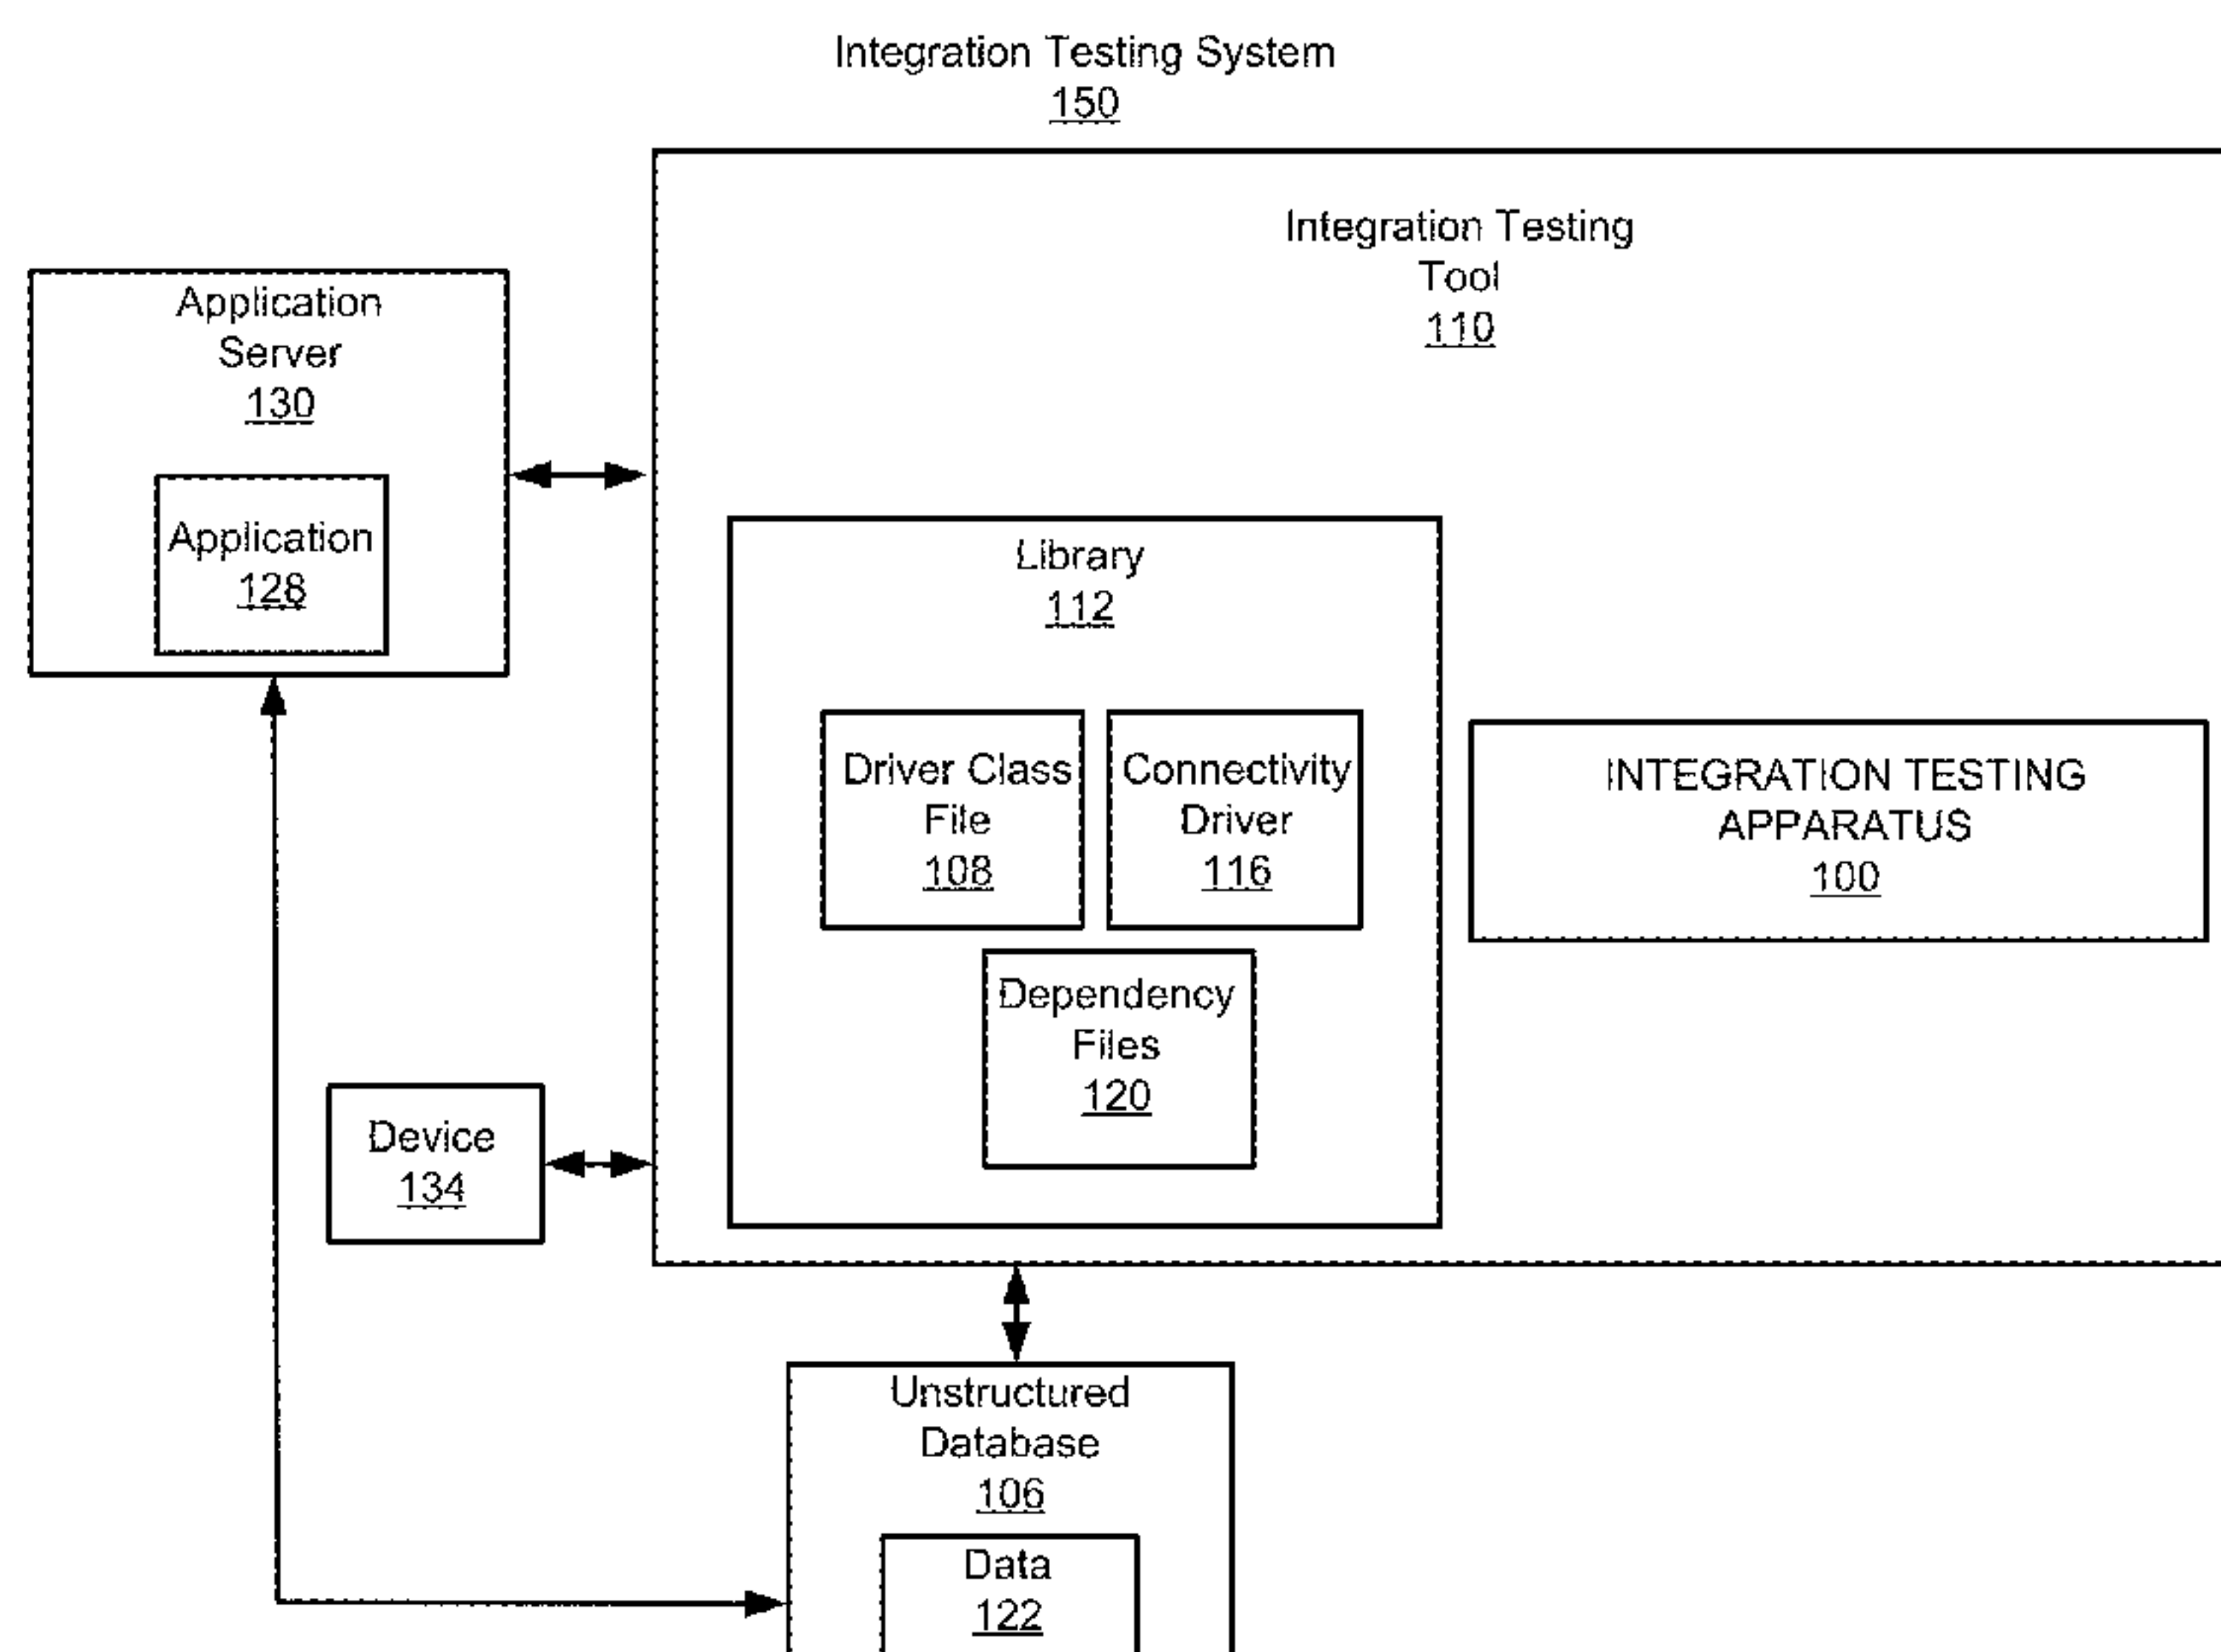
Integration Testing System
150

Integration Testing Tool
110

Application Server
130

Application
128

Library
112

Driver Class File
108

Connectivity Driver
116

INTEGRATION TESTING APPARATUS
100

Dependency Files
120

Device
134

Unstructured Database
106

Data
122